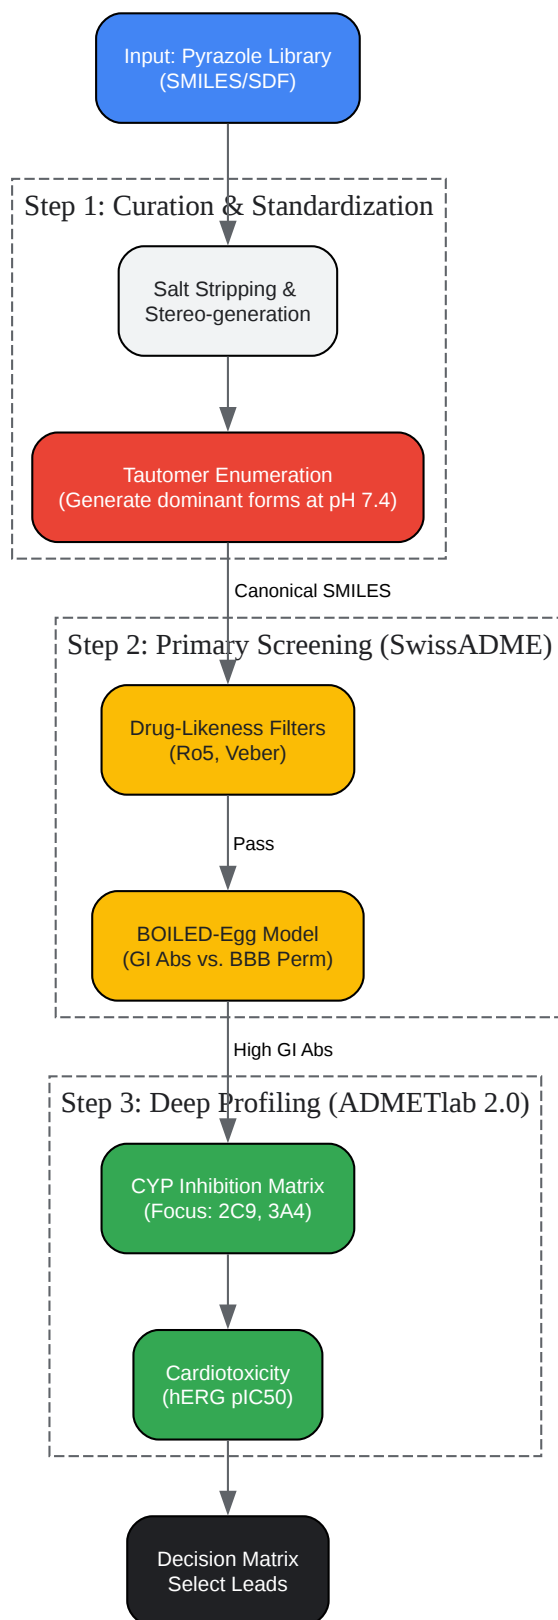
Input: Pyrazole Library
(SMILES/SDF)

Step 1: Curation & Standardization

Salt Stripping &
Stereo-generation

Tautomer Enumeration
(Generate dominant forms at pH 7.4)

Canonical SMILES

Step 2: Primary Screening (SwissADME)

Drug-Likeness Filters
(Ro5, Veber)

Pass

BOILED-Egg Model
(GI Abs vs. BBB Perm)

High GI Abs

Step 3: Deep Profiling (ADMETlab 2.0)

CYP Inhibition Matrix
(Focus: 2C9, 3A4)

Cardiotoxicity
(hERG pIC50)

Decision Matrix
Select Leads